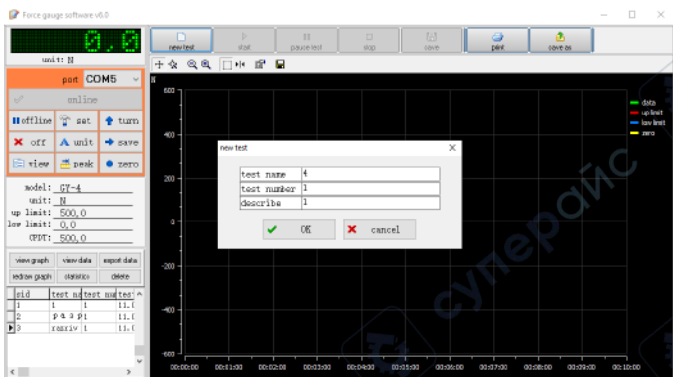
Force gauge software v6.0

0.0

unit: N

port COM5

online

offline set turn

off unit save

view peak zero

model: GY-4

unit: N

up limit: 500.0

low limit: 0.0

CPDT: 500.0

view graph view data export data

redraw graph statistics delete

| sid | test na | test nu | test |
|---|---|---|---|
| 1 | 1 | 1 | 11.( |
| 2 | р а з р | 1 | 11.( |
| 3 | rasriv | 1 | 11.( |

new test start pause test stop save print save as

N

600

400

200

0

-200

-400

-600

00:00:00 00:01:00 00:02:00 00:03:00 00:04:00 00:05:00 00:06:00 00:07:00 00:08:00 00:09:00 00:10:00

data

up limit

low limit

zero

new test

| test name | 4 |
|---|---|
| test number | 1 |
| describe | 1 |

OK cancel

суперайс